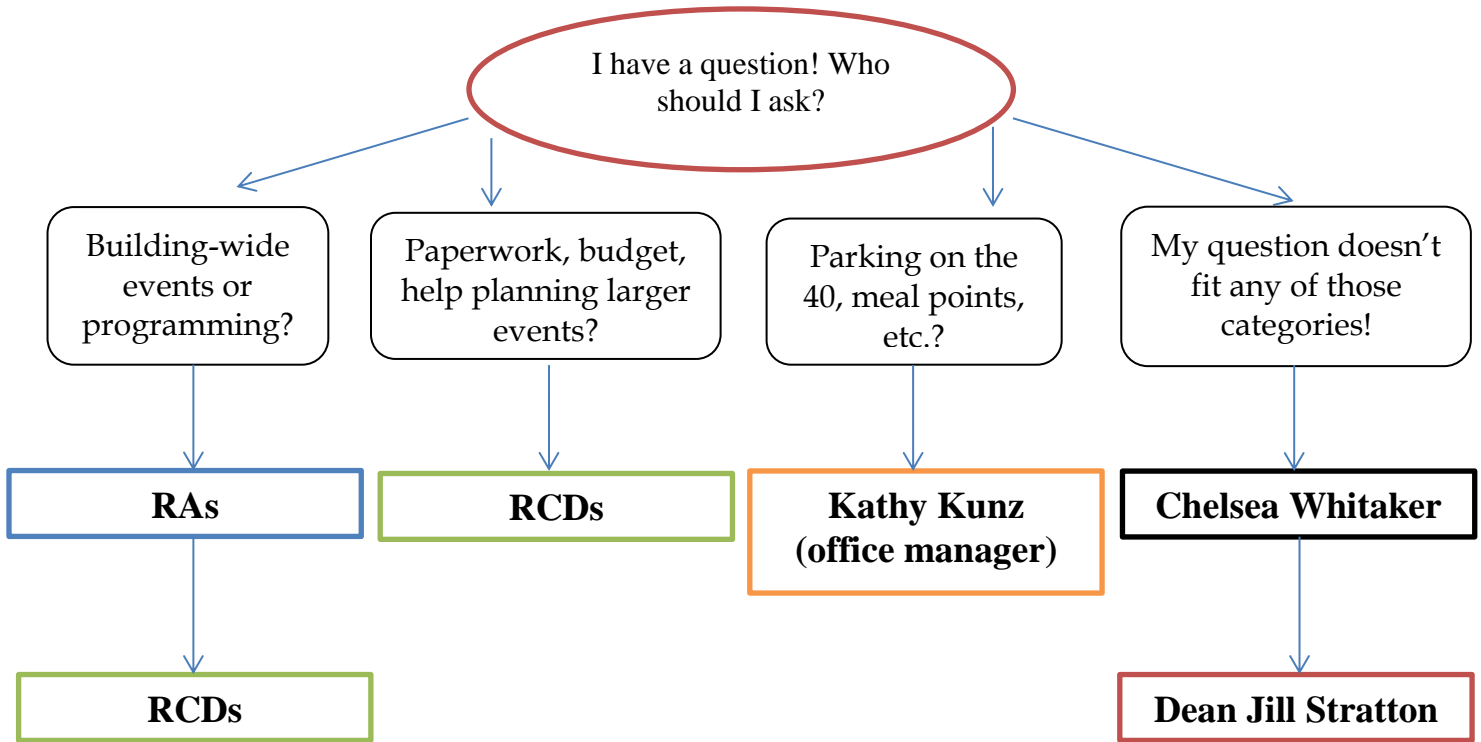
I have a question! Who should I ask?

Building-wide events or programming?

RAs

RCDs

Paperwork, budget, help planning larger events?

RCDs

Parking on the 40, meal points, etc.?

Kathy Kunz (office manager)

My question doesn't fit any of those categories!

Chelsea Whitaker

Dean Jill Stratton